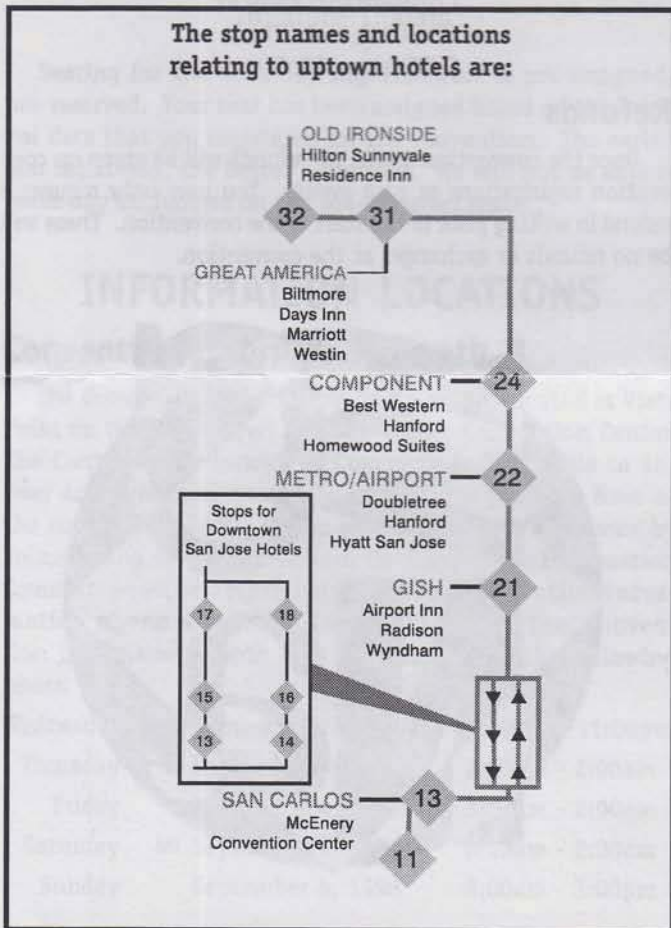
The stop names and locations relating to uptown hotels are:

OLD IRONSIDE
Hilton Sunnyvale
Residence Inn

32

31

GREAT AMERICA
Biltmore
Days Inn
Marriott
Westin

COMPONENT
Best Western
Hanford
Homewood Suites

24

METRO/AIRPORT
Doubletree
Hanford
Hyatt San Jose

22

Stops for Downtown San Jose Hotels

17

18

15

16

13

14

GISH
Airport Inn
Radison
Wyndham

21

SAN CARLOS
McEnery
Convention Center

13

11